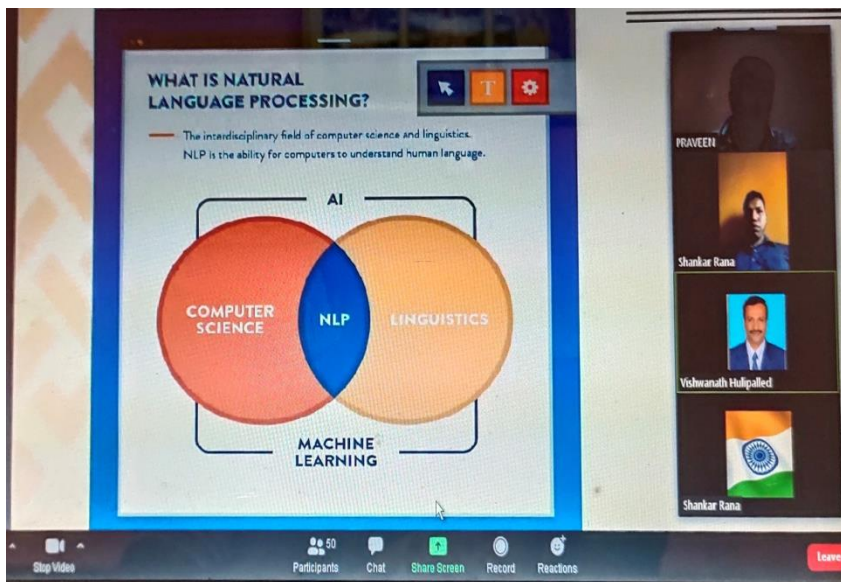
WHAT IS NATURAL LANGUAGE PROCESSING?

T

The interdisciplinary field of computer science and linguistics. NLP is the ability for computers to understand human language.

AI

COMPUTER SCIENCE

NLP

LINGUISTICS

MACHINE LEARNING

PRAVEEN

Shankar Rana

Vishwanath Hulipalled

Shankar Rana

Stop Video

50

Participants

Chat

Share Screen

Record

Reactions

Leave